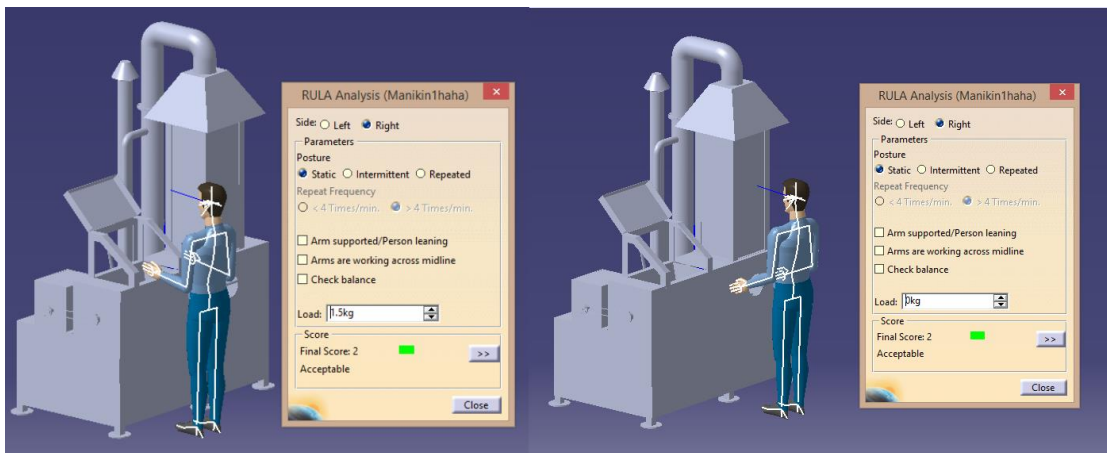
RULA Analysis (Manikin1haha)

Side: Left Right

Parameters

Posture

Static Intermittent Repeated

Repeat Frequency

< 4 Times/min. > 4 Times/min.

Arm supported/Person leaning

Arms are working across midline

Check balance

Load: 1.5kg

Score

Final Score: 2

Acceptable

>>

Close

RULA Analysis (Manikin1haha)

Side: Left Right

Parameters

Posture

Static Intermittent Repeated

Repeat Frequency

< 4 Times/min. > 4 Times/min.

Arm supported/Person leaning

Arms are working across midline

Check balance

Load: 0kg

Score

Final Score: 2

Acceptable

>>

Close